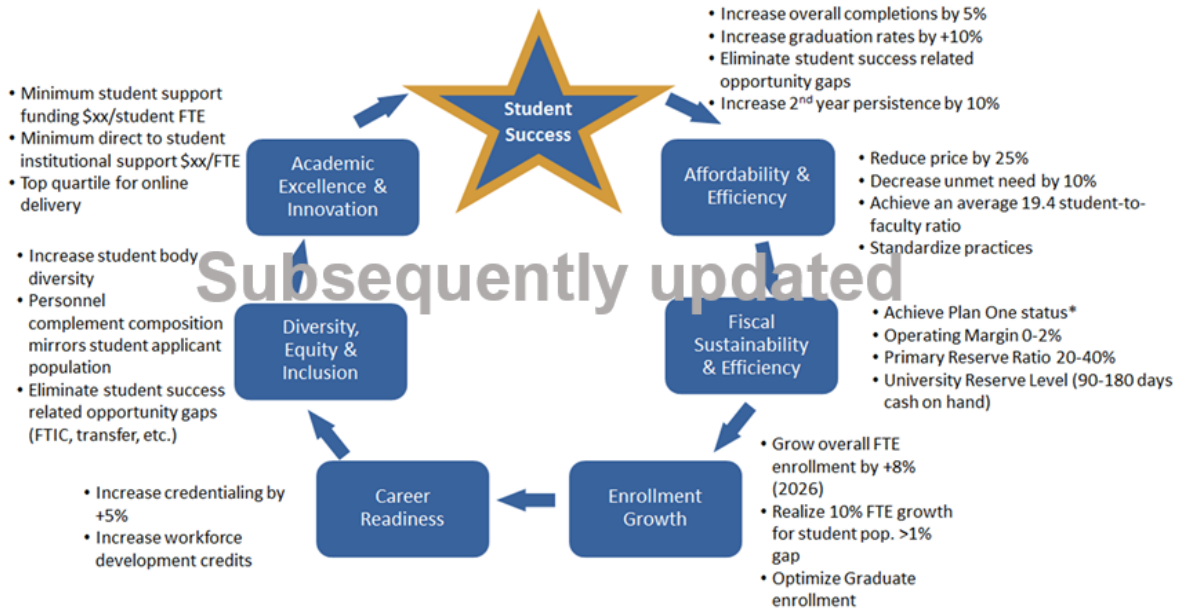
Student Success

• Increase overall completions by 5%
• Increase graduation rates by +10%
• Eliminate student success related opportunity gaps
• Increase 2$^{nd}$ year persistence by 10%

Affordability & Efficiency

• Reduce price by 25%
• Decrease unmet need by 10%
• Achieve an average 19.4 student-to-faculty ratio
• Standardize practices

Subsequently updated

Fiscal Sustainability & Efficiency

• Achieve Plan One status*
• Operating Margin 0-2%
• Primary Reserve Ratio 20-40%
• University Reserve Level (90-180 days cash on hand)

Enrollment Growth

• Grow overall FTE enrollment by +8% (2026)
• Realize 10% FTE growth for student pop. >1% gap
• Optimize Graduate enrollment

Career Readiness

• Increase credentialing by +5%
• Increase workforce development credits

Diversity, Equity & Inclusion

• Increase student body diversity
• Personnel complement composition mirrors student applicant population
• Eliminate student success related opportunity gaps (FTIC, transfer, etc.)

Academic Excellence & Innovation

• Minimum student support funding $xx/student FTE
• Minimum direct to student institutional support $xx/FTE
• Top quartile for online delivery